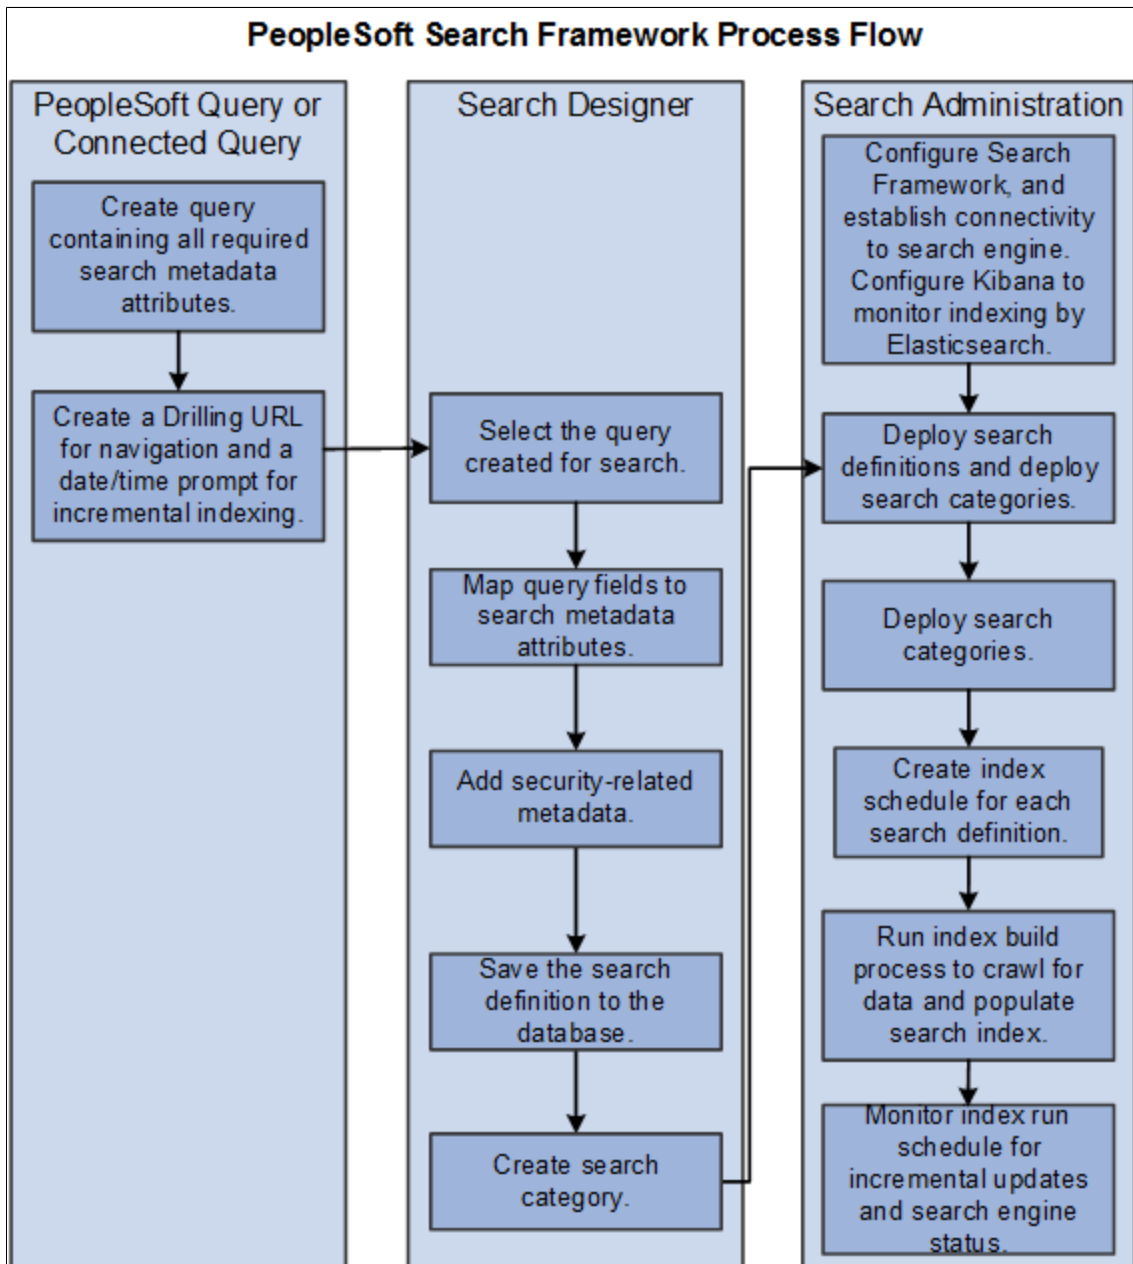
PeopleSoft Search Framework Process Flow

PeopleSoft Query or Connected Query

Create query containing all required search metadata attributes.

Create a Drilling URL for navigation and a date/time prompt for incremental indexing.

Search Designer

Select the query created for search.

Map query fields to search metadata attributes.

Add security-related metadata.

Save the search definition to the database.

Create search category.

Search Administration

Configure Search Framework, and establish connectivity to search engine. Configure Kibana to monitor indexing by Elasticsearch.

Deploy search definitions and deploy search categories.

Deploy search categories.

Create index schedule for each search definition.

Run index build process to crawl for data and populate search index.

Monitor index run schedule for incremental updates and search engine status.